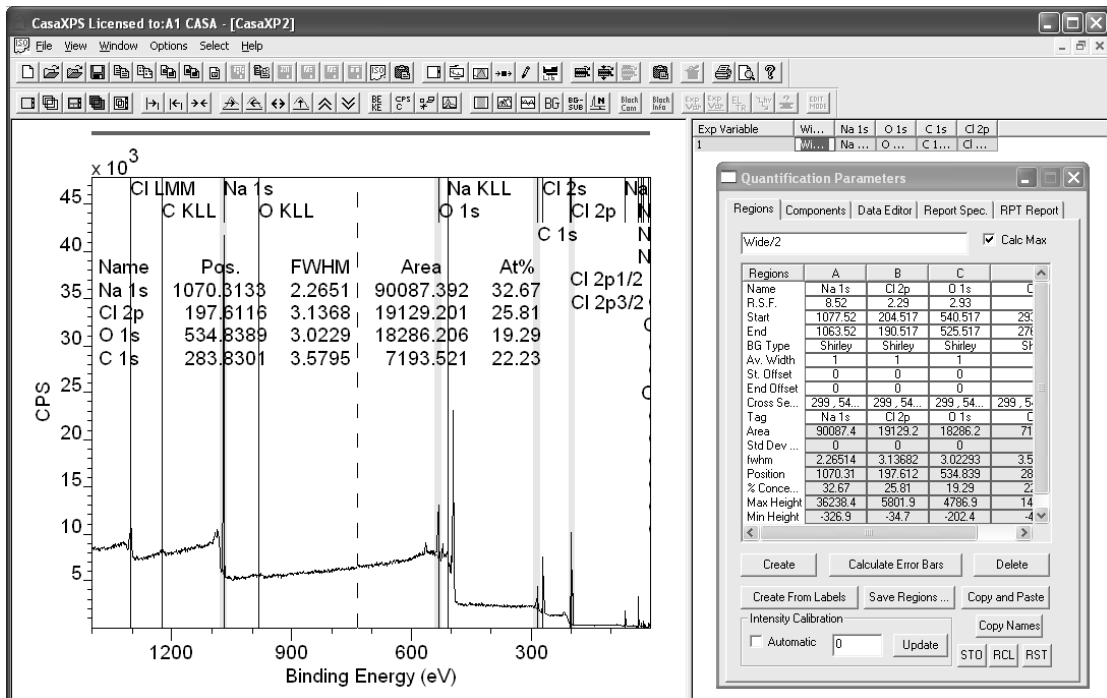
CasaXPS Licensed to:A1 CASA - [CasaXP2]

File View Window Options Select Help

BE KE CPS C BG BG SUB Black Cons Black Info Exp Var Exp Var EL TR EDIT MODE

| Exp Variable | Wi... | Na 1s | O 1s | C 1s | Cl 2p |
|---|---|---|---|---|---|
| 1 | Wi... | Na ... | O ... | C 1... | Cl ... |

x $10^3$

45
40
35
30
25
20
15
10
5

CPS

Cl LMM
C KLL
Na 1s
O KLL
Na KLL
O 1s
Cl 2s
Cl 2p
C 1s
Cl 2p1/2
Cl 2p3/2

| Name | Pos. | FWHM | Area | At% |
|---|---|---|---|---|
| Na 1s | 1070.3133 | 2.2651 | 90087.392 | 32.67 |
| Cl 2p | 197.6116 | 3.1368 | 19129.201 | 25.81 |
| O 1s | 534.8389 | 3.0229 | 18286.206 | 19.29 |
| C 1s | 283.8301 | 3.5795 | 7193.521 | 22.23 |

1200 900 600 300
Binding Energy (eV)

Quantification Parameters

Regions | Components | Data Editor | Report Spec. | RPT Report

Wide/2
Calc Max

| Regions | A | B | C | |
|---|---|---|---|---|
| Name | Na 1s | Cl 2p | O 1s | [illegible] |
| R.S.F. | 8.52 | 2.29 | 2.93 | |
| Start | 1077.52 | 204.517 | 540.517 | 29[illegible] |
| End | 1063.52 | 190.517 | 525.517 | 27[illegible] |
| BG Type | Shirley | Shirley | Shirley | Sh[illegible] |
| Av. Width | 1 | 1 | 1 | |
| St. Offset | 0 | 0 | 0 | |
| End Offset | 0 | 0 | 0 | |
| Cross Se... | 299 , 54... | 299 , 54... | 299 , 54... | 299 , 5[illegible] |
| Tag | Na 1s | Cl 2p | O 1s | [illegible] |
| Area | 90087.4 | 19129.2 | 18286.2 | 71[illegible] |
| Std Dev ... | 0 | 0 | 0 | |
| fwhm | 2.26514 | 3.13682 | 3.02293 | 3.5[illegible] |
| Position | 1070.31 | 197.612 | 534.839 | 28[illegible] |
| % Conce... | 32.67 | 25.81 | 19.29 | 2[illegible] |
| Max Height | 36238.4 | 5801.9 | 4786.9 | 14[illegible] |
| Min Height | -326.9 | -34.7 | -202.4 | -4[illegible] |

Create | Calculate Error Bars | Delete

Create From Labels | Save Regions ... | Copy and Paste

Intensity Calibration
Automatic 0 Update

Copy Names
STO RCL RST